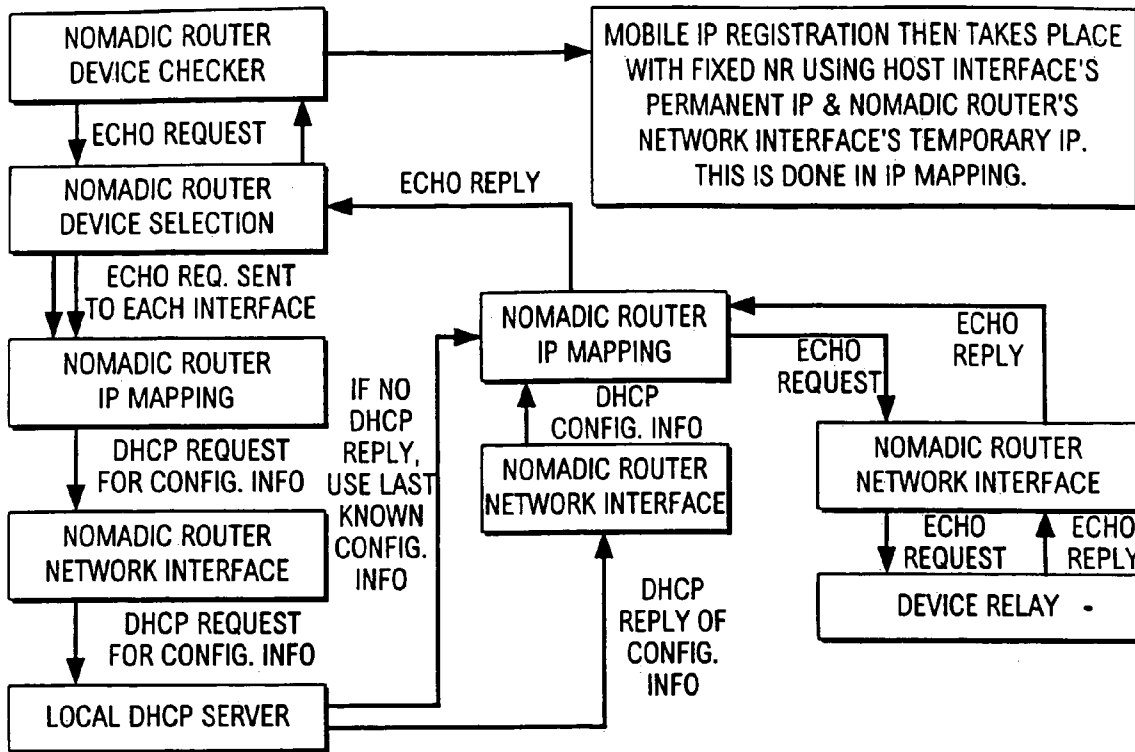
NOMADIC ROUTER DEVICE CHECKER

MOBILE IP REGISTRATION THEN TAKES PLACE WITH FIXED NR USING HOST INTERFACE'S PERMANENT IP & NOMADIC ROUTER'S NETWORK INTERFACE'S TEMPORARY IP. THIS IS DONE IN IP MAPPING.

ECHO REQUEST

NOMADIC ROUTER DEVICE SELECTION

ECHO REPLY

ECHO REQ. SENT TO EACH INTERFACE

NOMADIC ROUTER IP MAPPING

NOMADIC ROUTER IP MAPPING

ECHO REPLY

ECHO REQUEST

IF NO DHCP REPLY, USE LAST KNOWN CONFIG. INFO

DHCP CONFIG. INFO

DHCP REQUEST FOR CONFIG. INFO

NOMADIC ROUTER NETWORK INTERFACE

NOMADIC ROUTER NETWORK INTERFACE

NOMADIC ROUTER NETWORK INTERFACE

ECHO REQUEST

ECHO REPLY

DEVICE RELAY -

DHCP REQUEST FOR CONFIG. INFO

DHCP REPLY OF CONFIG. INFO

LOCAL DHCP SERVER